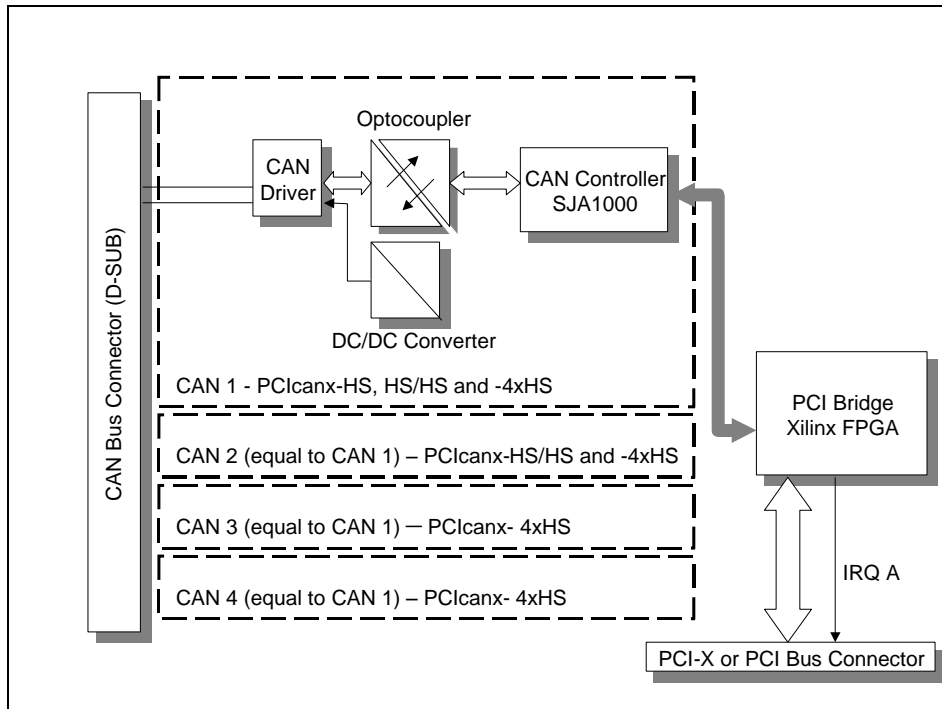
CAN Bus Connector (D-SUB)

Optocoupler

CAN Driver

CAN Controller SJA1000

DC/DC Converter

CAN 1 - PCIcanx-HS, HS/HS and -4xHS

CAN 2 (equal to CAN 1) – PCIcanx-HS/HS and -4xHS

CAN 3 (equal to CAN 1) – PCIcanx- 4xHS

CAN 4 (equal to CAN 1) – PCIcanx- 4xHS

PCI Bridge Xilinx FPGA

IRQ A

PCI-X or PCI Bus Connector